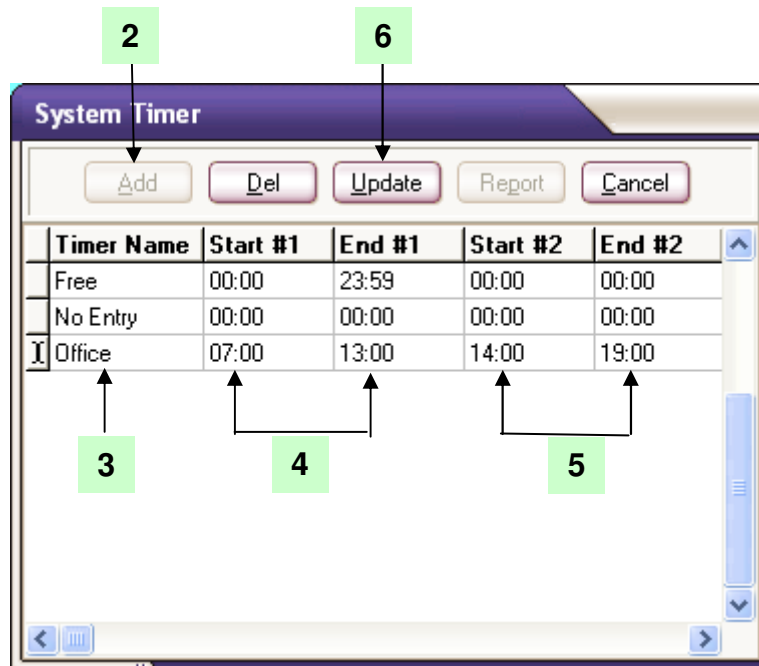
2

6

System Timer

Add

Del

Update

Report

Cancel

| Timer Name | Start #1 | End #1 | Start #2 | End #2 |
|---|---|---|---|---|
| Free | 00:00 | 23:59 | 00:00 | 00:00 |
| No Entry | 00:00 | 00:00 | 00:00 | 00:00 |
| Office | 07:00 | 13:00 | 14:00 | 19:00 |

3

4

5